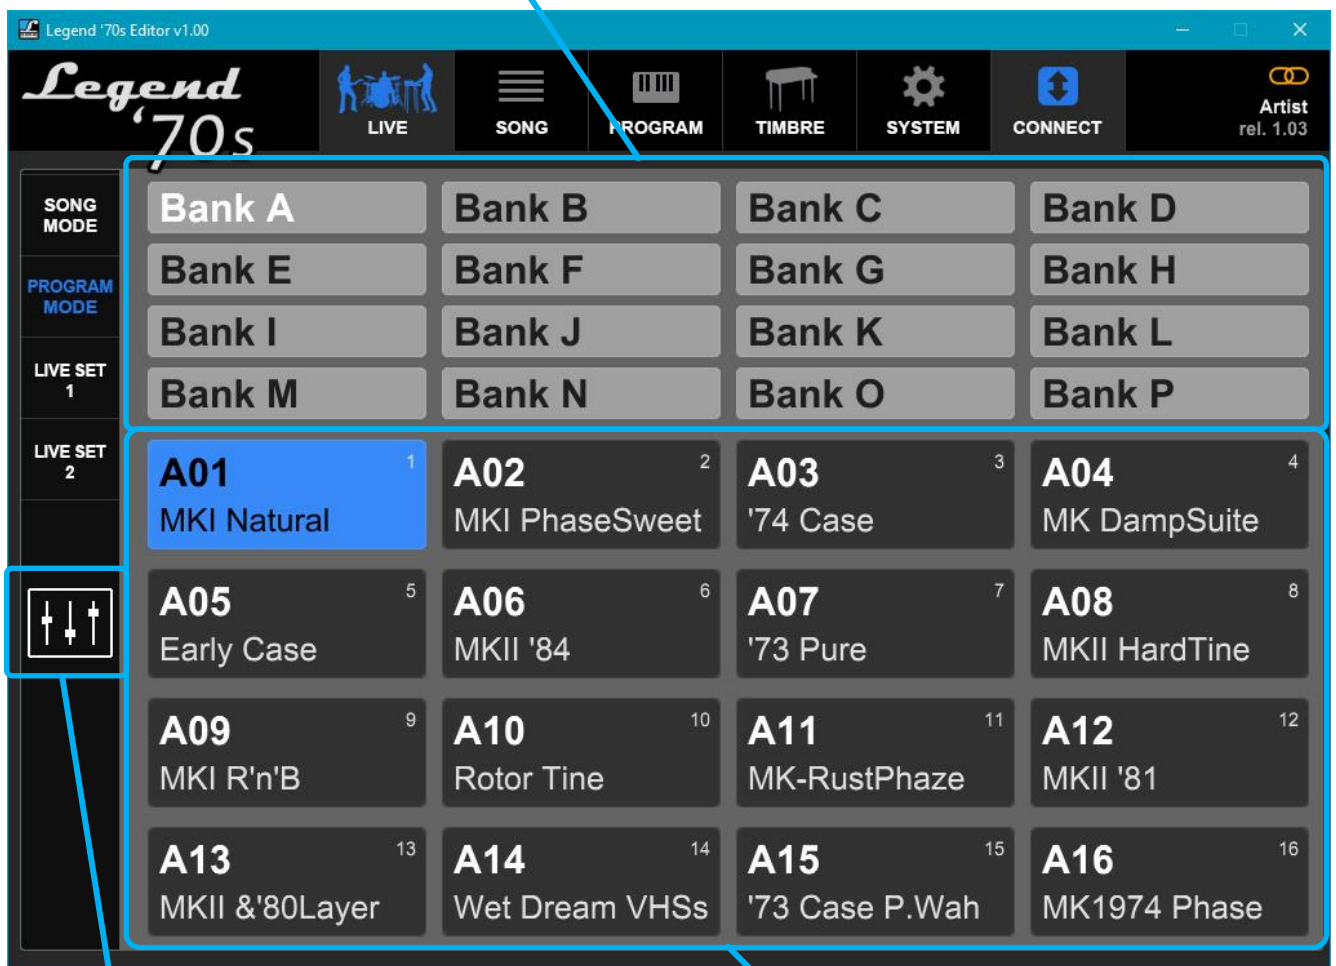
Legend '70s Editor v1.00

Legend '70s

LIVE
SONG
PROGRAM
TIMBRE
SYSTEM
CONNECT

Artist
rel. 1.03

SONG MODE
PROGRAM MODE
LIVE SET 1
LIVE SET 2

| Bank A | Bank B | Bank C | Bank D |
|---|---|---|---|
| Bank E | Bank F | Bank G | Bank H |
| Bank I | Bank J | Bank K | Bank L |
| Bank M | Bank N | Bank O | Bank P |

| A01 1 MKI Natural | A02 2 MKI PhaseSweet | A03 3 '74 Case | A04 4 MK DampSuite |
|---|---|---|---|
| A05 5 Early Case | A06 6 MKII '84 | A07 7 '73 Pure | A08 8 MKII HardTine |
| A09 9 MKI R'n'B | A10 10 Rotor Tine | A11 11 MK-RustPhaze | A12 12 MKII '81 |
| A13 13 MKII &'80Layer | A14 14 Wet Dream VHSs | A15 15 '73 Case P.Wah | A16 16 MK1974 Phase |